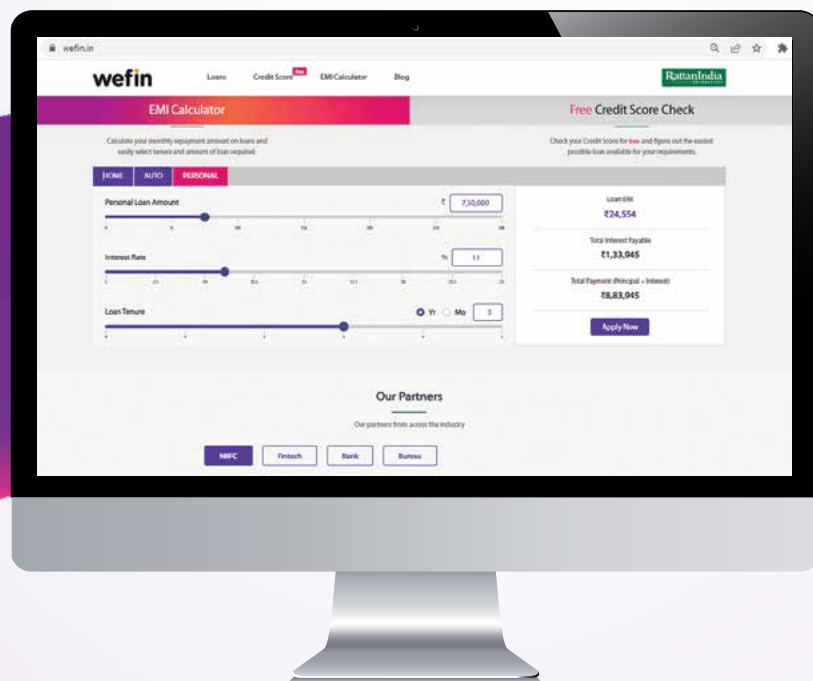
wefin.in

wefin Loans Credit Score free EMI Calculator Blog

RattanIndia

EMI Calculator

Free Credit Score Check

Calculate your monthly repayment amount on loans and easily select tenure and amount of loan required.

Check your Credit Score for free and figure out the easiest possible loan available for your requirements.

HOME AUTO PERSONAL

Personal Loan Amount ₹ 7,50,000

Interest Rate % 11

Loan Tenure Yr Mo 3

Loan EMI
₹24,554

Total Interest Payable
₹1,33,945

Total Payment (Principal + Interest)
₹8,83,945

Apply Now

Our Partners

Our partners from across the industry

NBFC Fintech Bank Bureau